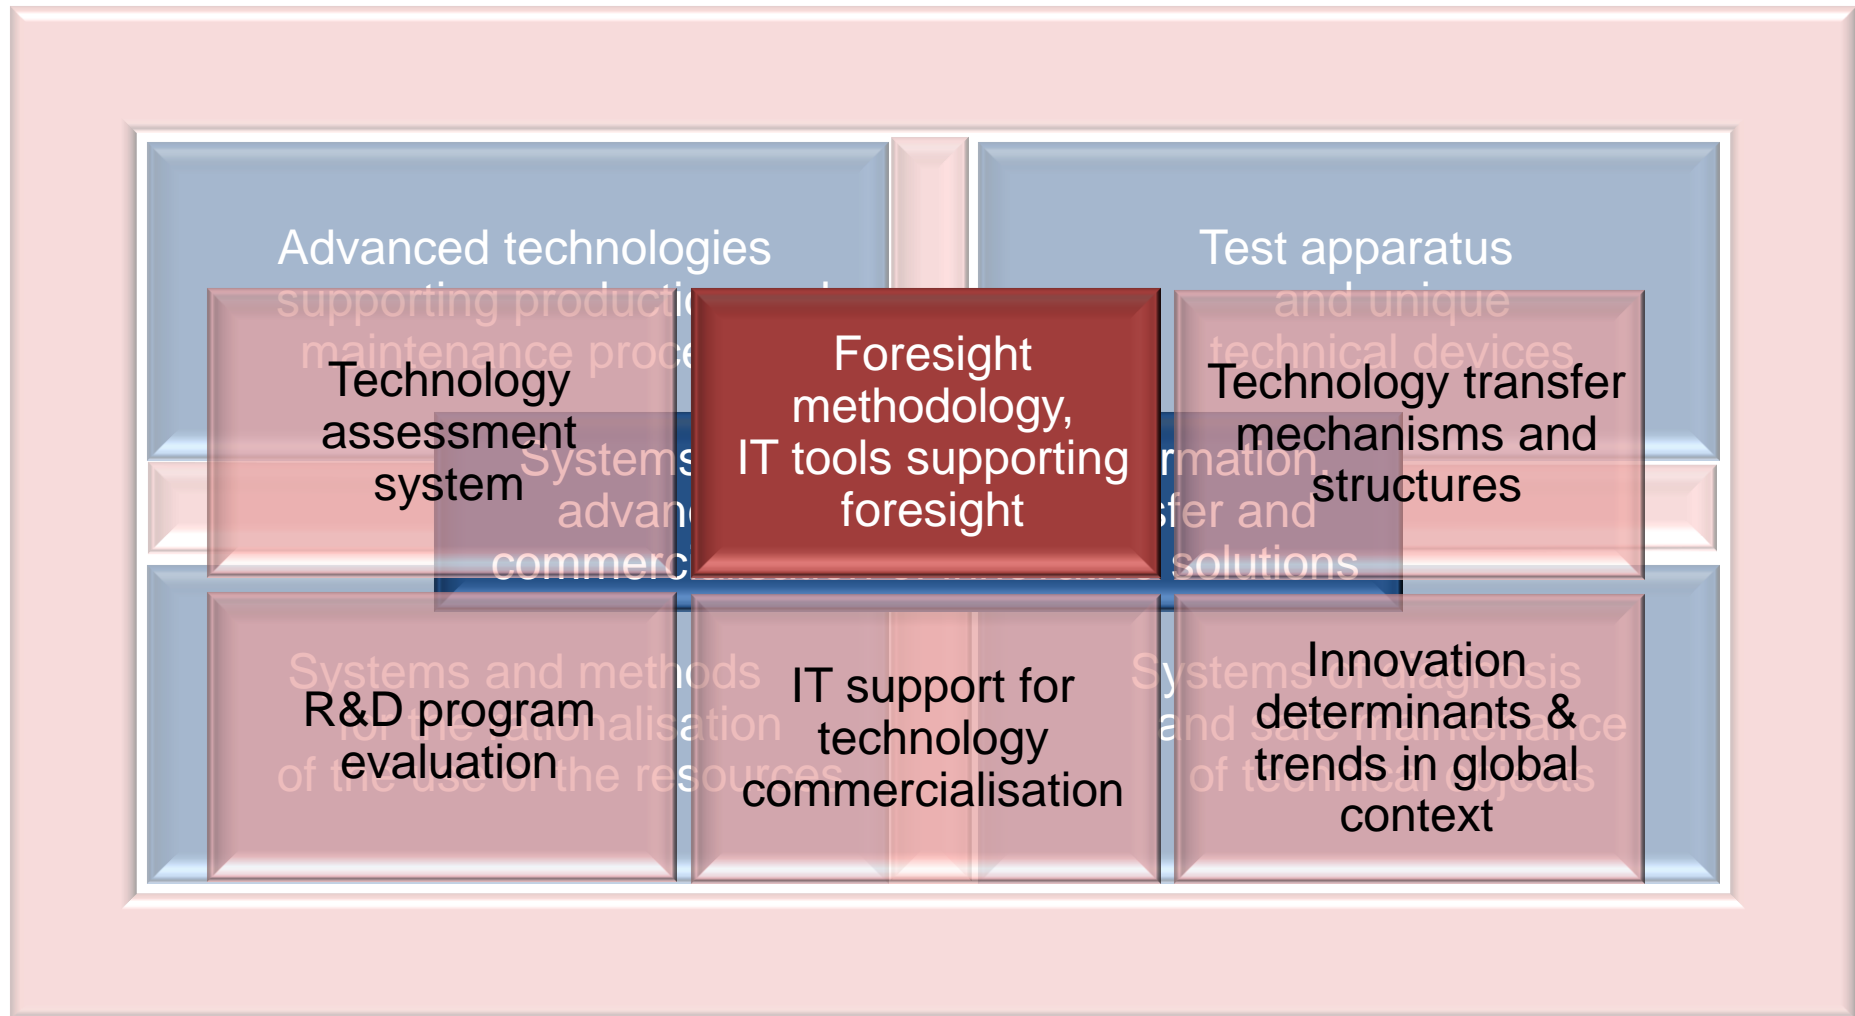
Advanced technologies supporting productio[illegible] maintenance proce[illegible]

Test apparatus and unique technical devices

Technology assessment system

Systems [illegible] advan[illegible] commerc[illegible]

Foresight methodology, IT tools supporting foresight

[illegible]rmation, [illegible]sfer and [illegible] solutions

Technology transfer mechanisms and structures

Systems and methods for the rationalisation of the use of the resources

R&D program evaluation

IT support for technology commercialisation

Systems of diagnosis and safe maintenance of technical objects

Innovation determinants & trends in global context